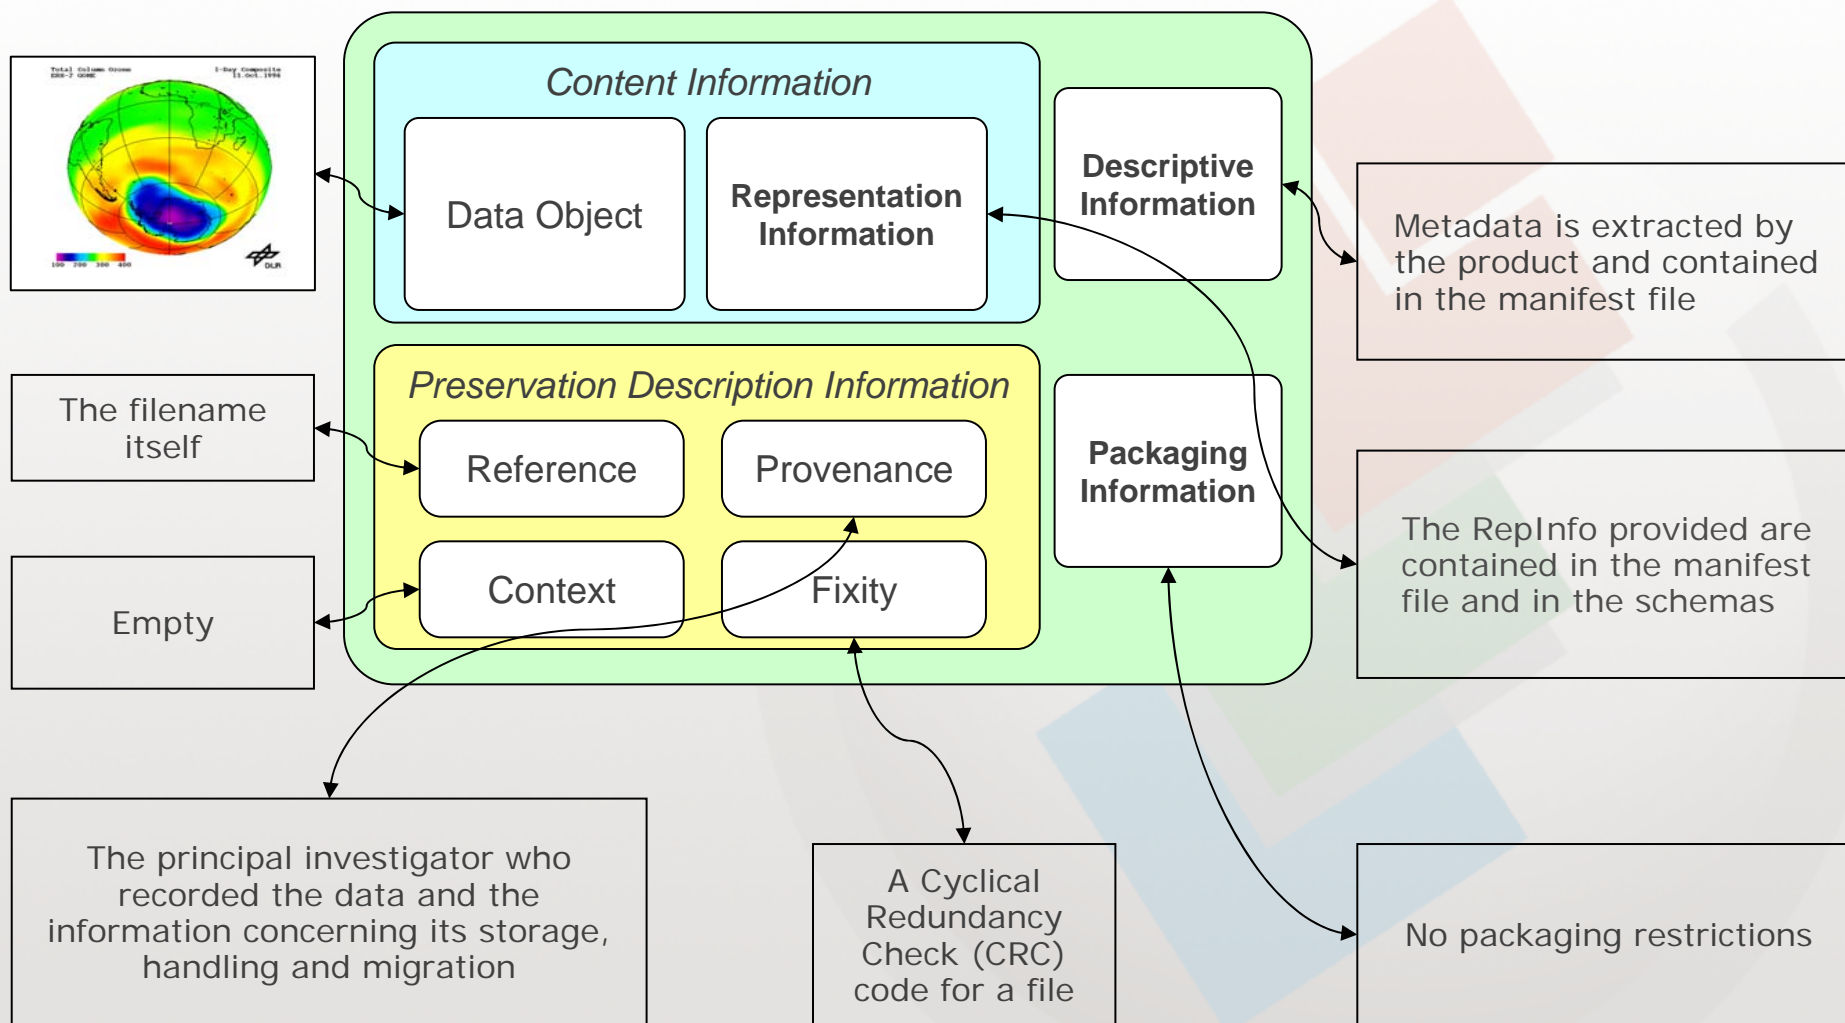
Total Column Ozone
ERS-2 GOME

1-Day Composite
11.Oct.1996

DLR

Content Information

Data Object

Representation Information

Descriptive Information

Metadata is extracted by the product and contained in the manifest file

Preservation Description Information

The filename itself

Reference

Provenance

Packaging Information

The RepInfo provided are contained in the manifest file and in the schemas

Context

Fixity

Empty

The principal investigator who recorded the data and the information concerning its storage, handling and migration

A Cyclical Redundancy Check (CRC) code for a file

No packaging restrictions